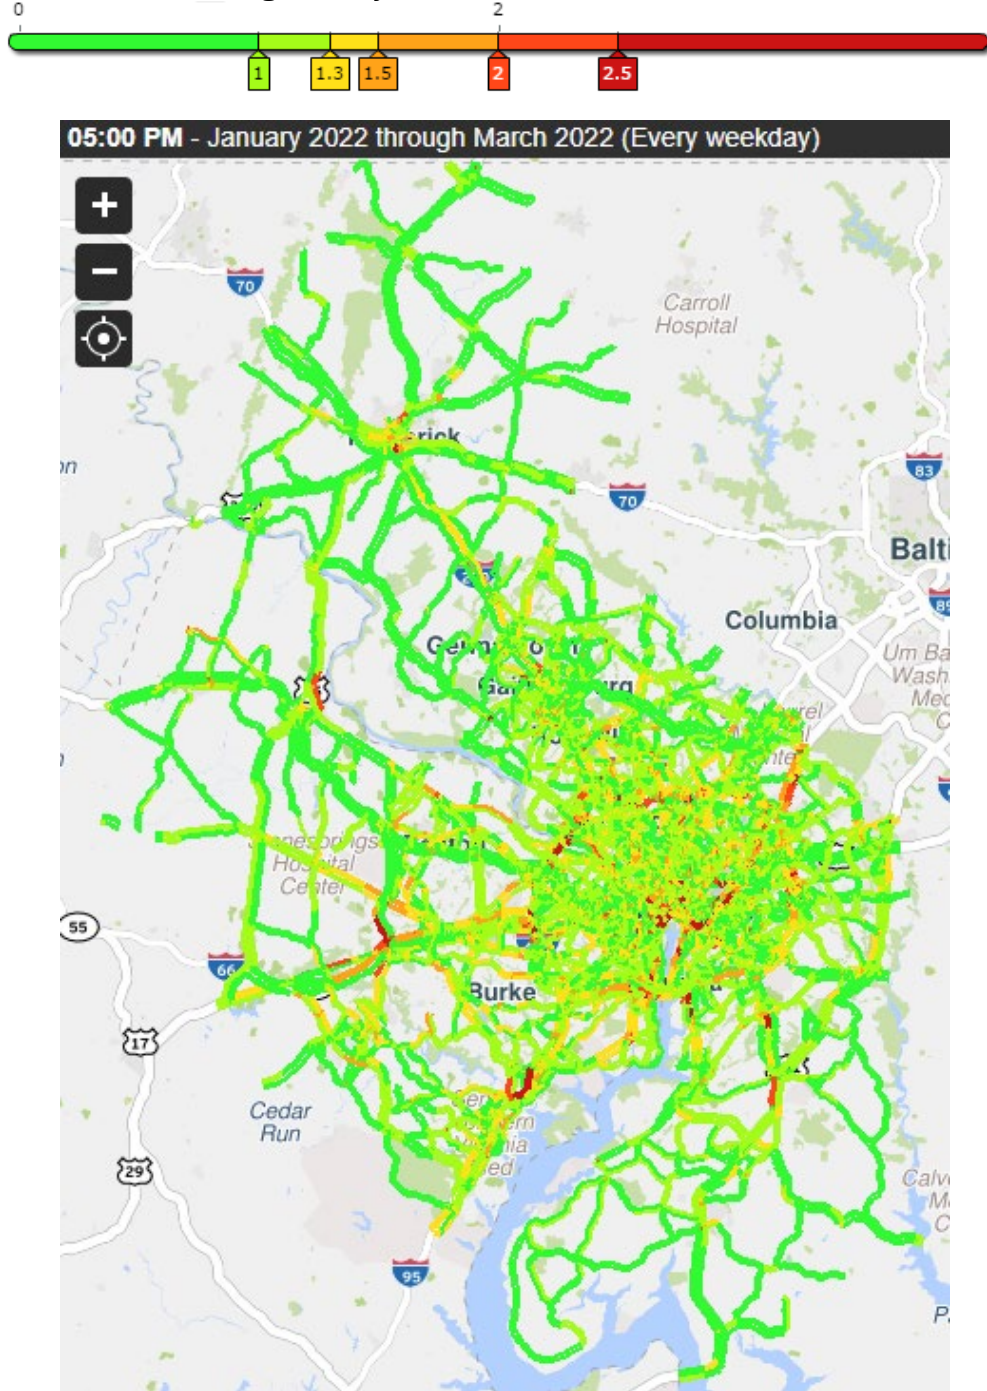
0
2
1
1.3
1.5
2
2.5

05:00 PM - January 2022 through March 2022 (Every weekday)

+
−
70
Carroll Hospital
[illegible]rick
70
83
Balti
Columbia
89
Um Ba Wash Med C
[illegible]rel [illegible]nte
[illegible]
55
66
Burke
17
Cedar Run
29
95
Calv M C
P